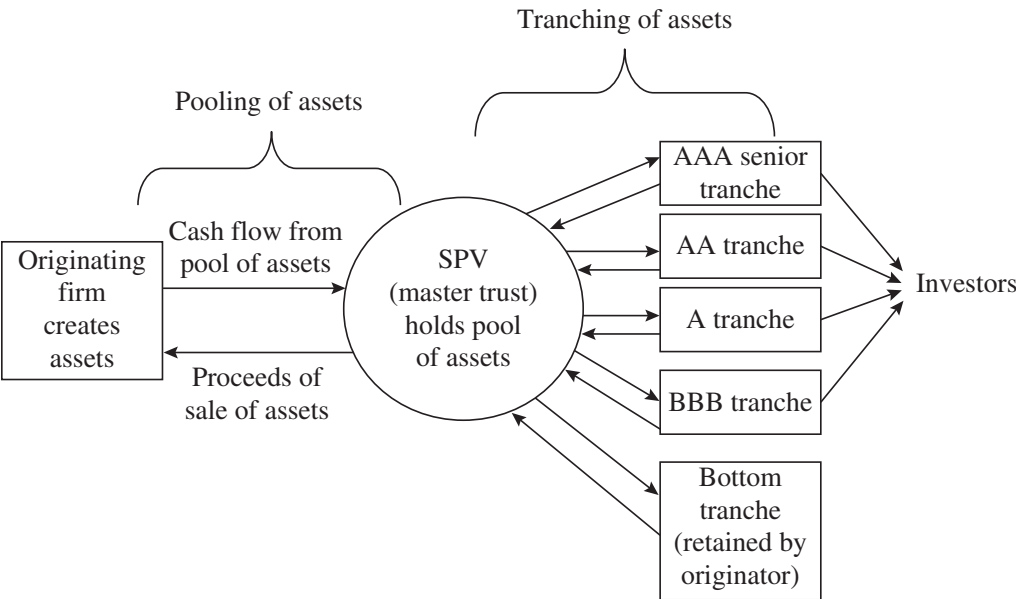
Tranching of assets

Pooling of assets

Originating firm creates assets

Cash flow from pool of assets

Proceeds of sale of assets

SPV (master trust) holds pool of assets

AAA senior tranche

AA tranche

A tranche

BBB tranche

Bottom tranche (retained by originator)

Investors